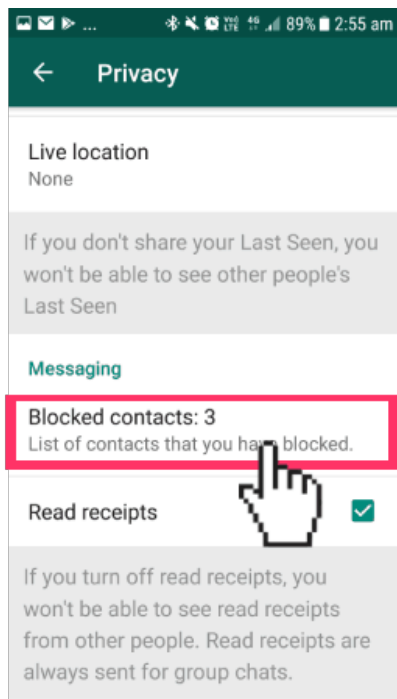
... 89% 2:55 am

←    Privacy

Live location
None

If you don't share your Last Seen, you won't be able to see other people's Last Seen

Messaging

Blocked contacts: 3
List of contacts that you ha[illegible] blocked.

Read receipts

If you turn off read receipts, you won't be able to see read receipts from other people. Read receipts are always sent for group chats.